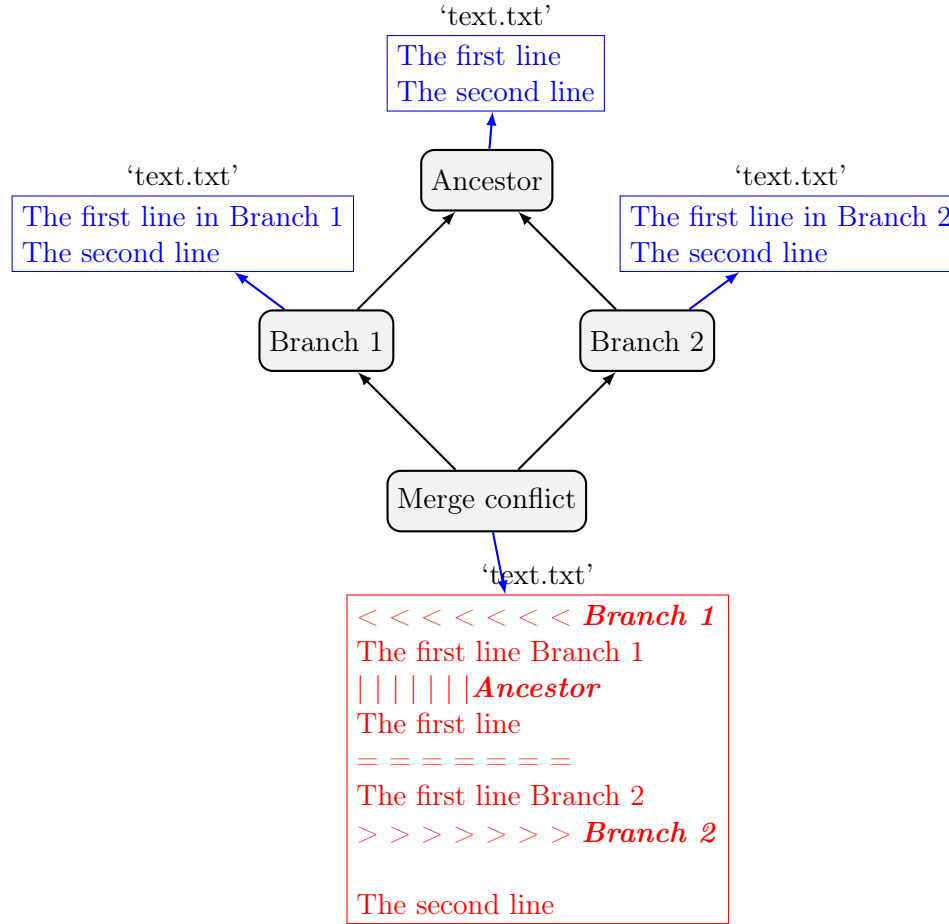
‘text.txt’
The first line
The second line

Ancestor

‘text.txt’
The first line in Branch 1
The second line

‘text.txt’
The first line in Branch 2
The second line

Branch 1

Branch 2

Merge conflict

‘text.txt’
$<<<<<<<$ ***Branch 1***
The first line Branch 1
$|||||||$***Ancestor***
The first line
$=======$
The first line Branch 2
$>>>>>>>$ ***Branch 2***

The second line